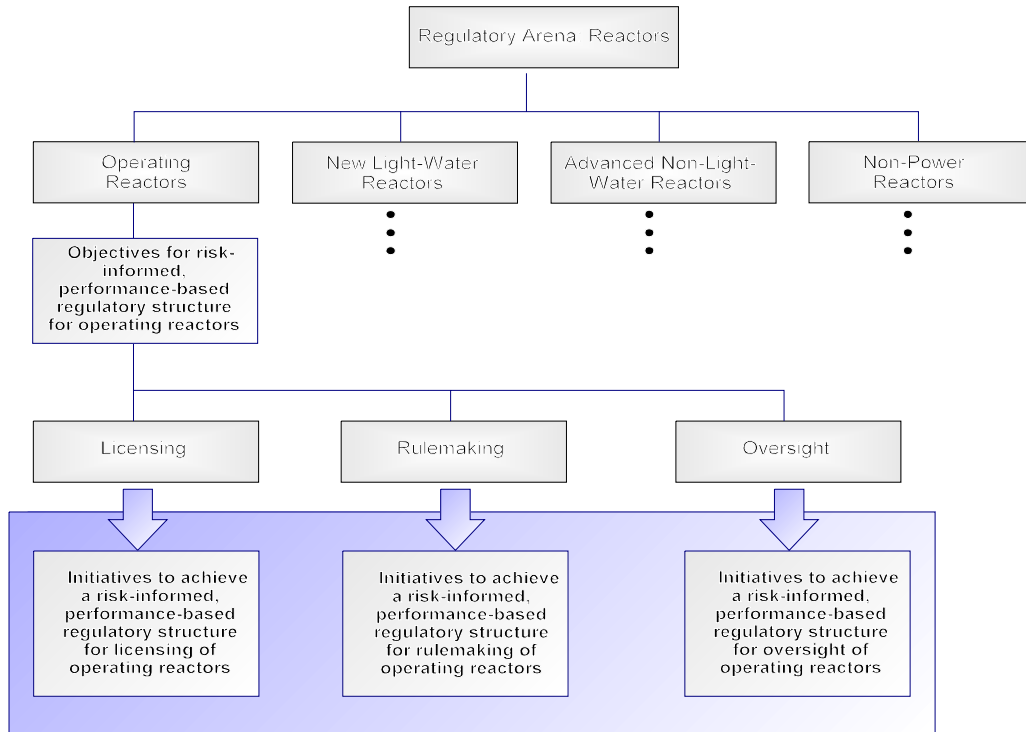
Regulatory Arena Reactors

Operating Reactors

New Light-Water Reactors

Advanced Non-Light-Water Reactors

Non-Power Reactors

Objectives for risk-informed, performance-based regulatory structure for operating reactors

Licensing

Rulemaking

Oversight

Initiatives to achieve a risk-informed, performance-based regulatory structure for licensing of operating reactors

Initiatives to achieve a risk-informed, performance-based regulatory structure for rulemaking of operating reactors

Initiatives to achieve a risk-informed, performance-based regulatory structure for oversight of operating reactors